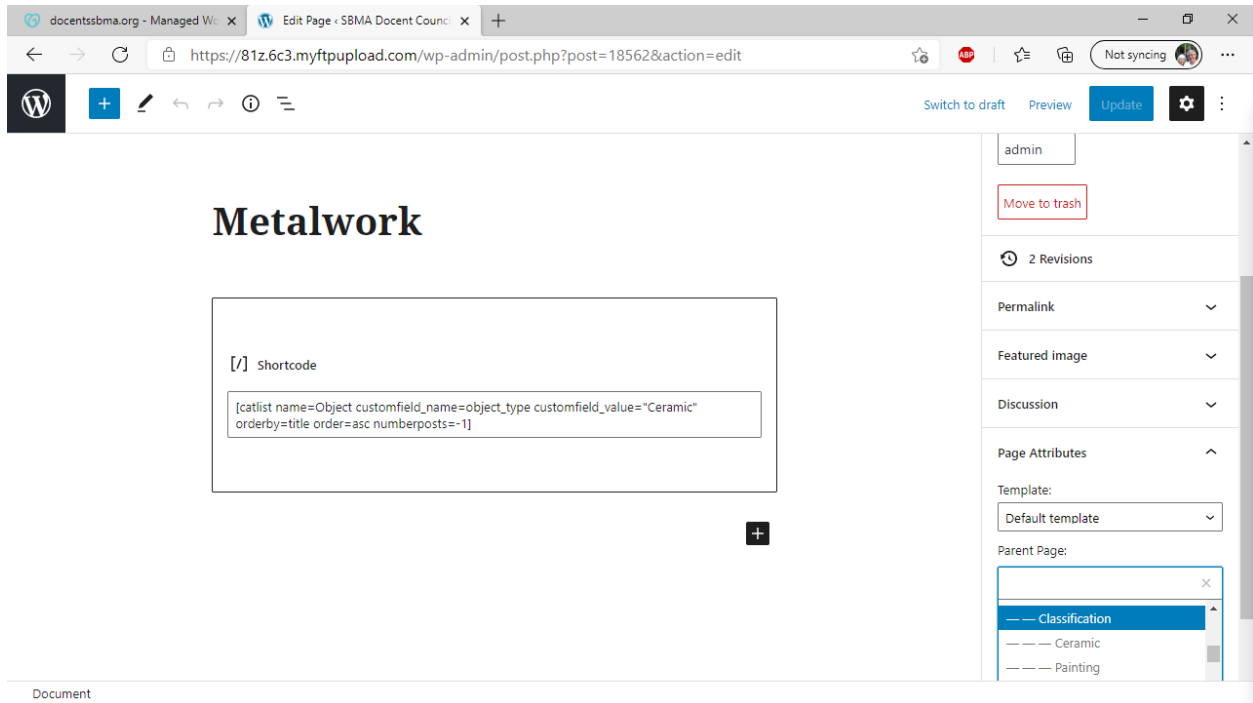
docentssbma.org - Managed Wo
Edit Page ‹ SBMA Docent Counc
https://81z.6c3.myftpupload.com/wp-admin/post.php?post=18562&action=edit
Not syncing

Switch to draft
Preview
Update

Metalwork

[/] Shortcode

[catlist name=Object customfield_name=object_type customfield_value="Ceramic" orderby=title order=asc numberposts=-1]

admin
Move to trash
2 Revisions
Permalink
Featured image
Discussion
Page Attributes
Template:
Default template
Parent Page:
— — Classification
— — — Ceramic
— — — Painting

Document